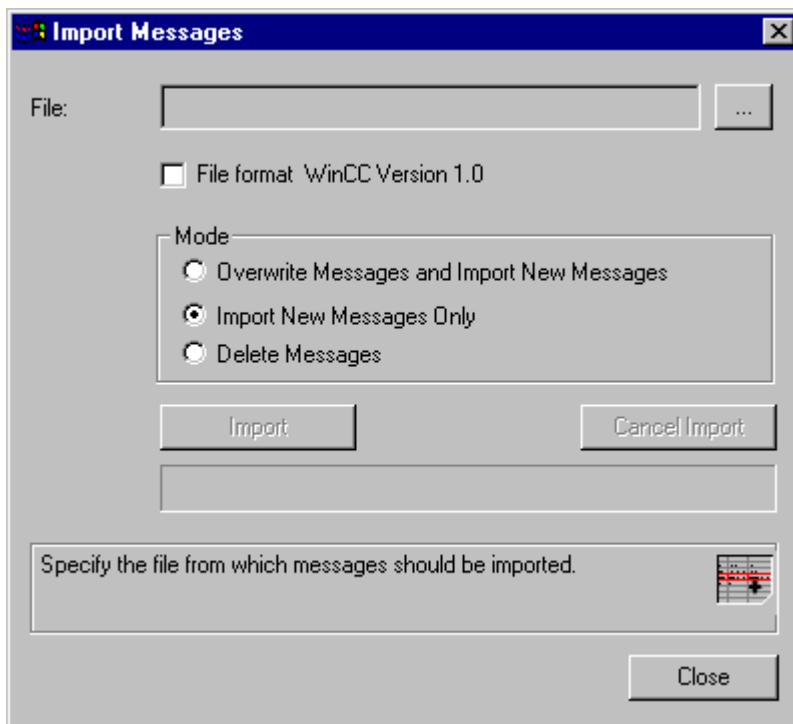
Import Messages

File:

...

File format WinCC Version 1.0

Mode

Overwrite Messages and Import New Messages

Import New Messages Only

Delete Messages

Import

Cancel Import

Specify the file from which messages should be imported.

Close